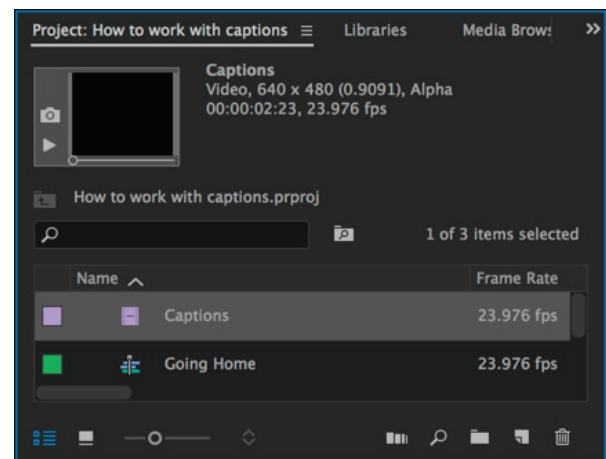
Project: How to work with captions ≡ Libraries Media Brows >>

Captions
Video, 640 x 480 (0.9091), Alpha
00:00:02:23, 23.976 fps

How to work with captions.prproj

1 of 3 items selected

| Name | Frame Rate |
|---|---|
| Captions | 23.976 fps |
| Going Home | 23.976 fps |